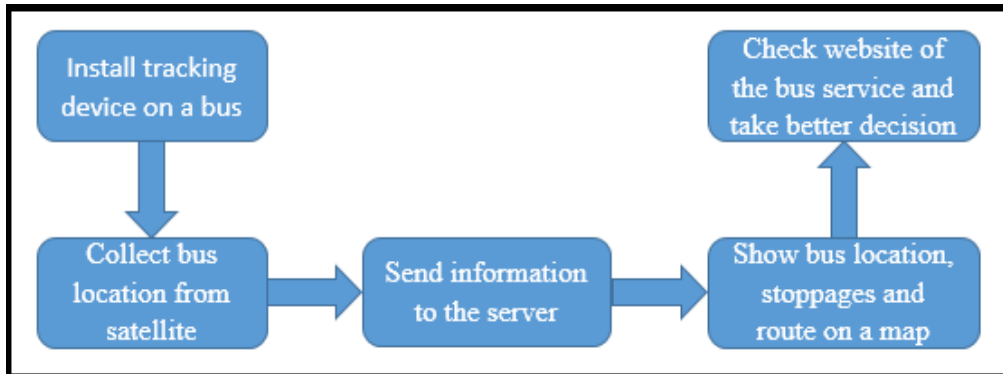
Install tracking device on a bus

Collect bus location from satellite

Send information to the server

Show bus location, stoppages and route on a map

Check website of the bus service and take better decision